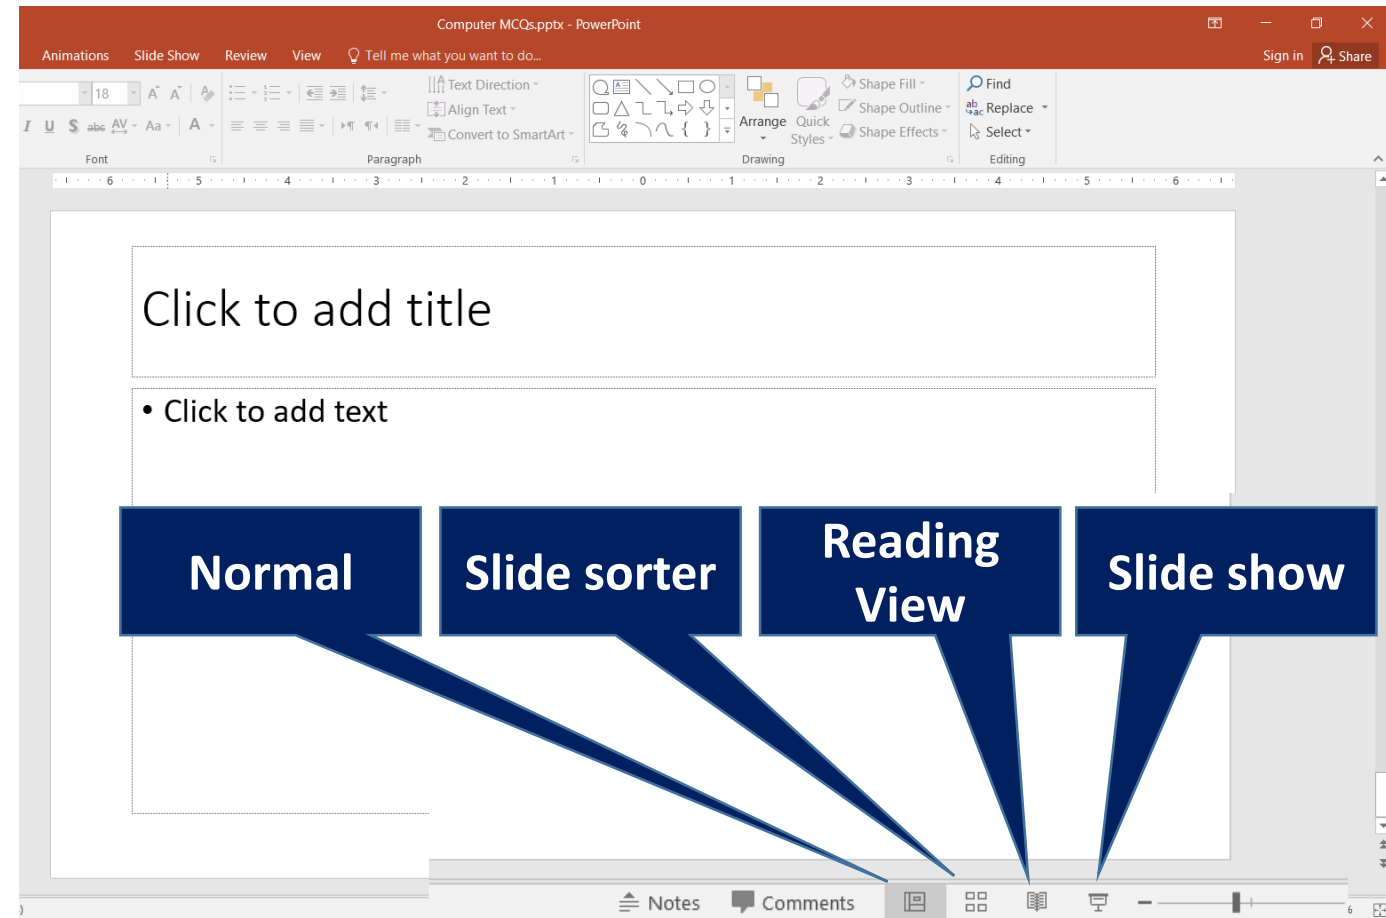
Computer MCQs.pptx - PowerPoint

Animations Slide Show Review View Tell me what you want to do...

Sign in Share

18

Text Direction
Align Text
Convert to SmartArt

Arrange Quick Styles

Shape Fill
Shape Outline
Shape Effects

Find
Replace
Select

Font Paragraph Drawing Editing

6 5 4 3 2 1 0 1 2 3 4 5 6

Click to add title

• Click to add text

Normal

Slide sorter

Reading View

Slide show

Notes Comments